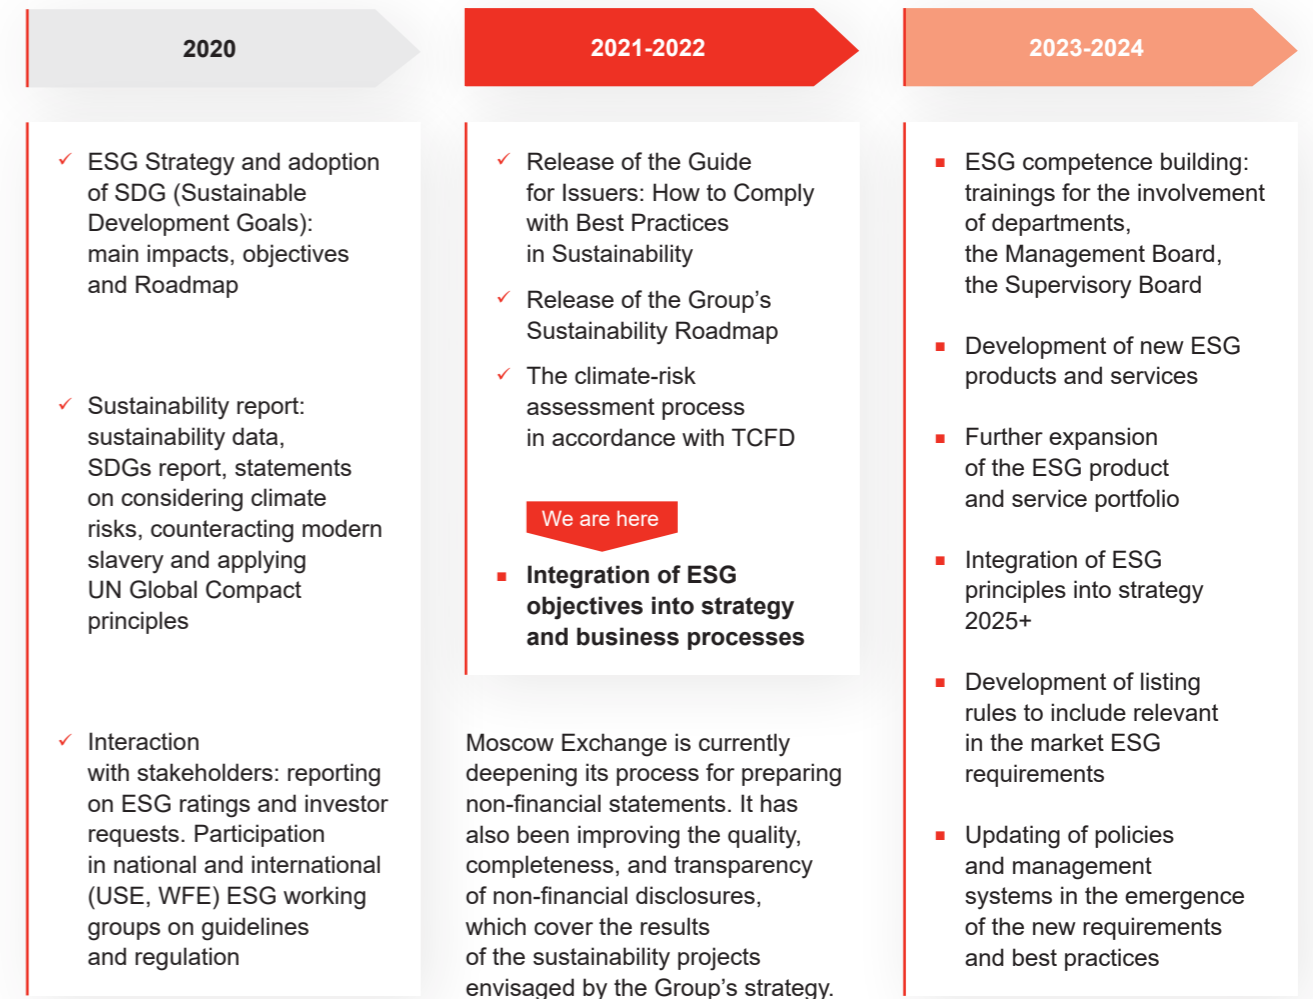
2020

✓ ESG Strategy and adoption of SDG (Sustainable Development Goals): main impacts, objectives and Roadmap

✓ Sustainability report: sustainability data, SDGs report, statements on considering climate risks, counteracting modern slavery and applying UN Global Compact principles

✓ Interaction with stakeholders: reporting on ESG ratings and investor requests. Participation in national and international (USE, WFE) ESG working groups on guidelines and regulation

2021-2022

✓ Release of the Guide for Issuers: How to Comply with Best Practices in Sustainability

✓ Release of the Group's Sustainability Roadmap

✓ The climate-risk assessment process in accordance with TCFD

We are here

■ **Integration of ESG objectives into strategy and business processes**

Moscow Exchange is currently deepening its process for preparing non-financial statements. It has also been improving the quality, completeness, and transparency of non-financial disclosures, which cover the results of the sustainability projects envisaged by the Group's strategy.

2023-2024

■ ESG competence building: trainings for the involvement of departments, the Management Board, the Supervisory Board

■ Development of new ESG products and services

■ Further expansion of the ESG product and service portfolio

■ Integration of ESG principles into strategy 2025+

■ Development of listing rules to include relevant in the market ESG requirements

■ Updating of policies and management systems in the emergence of the new requirements and best practices